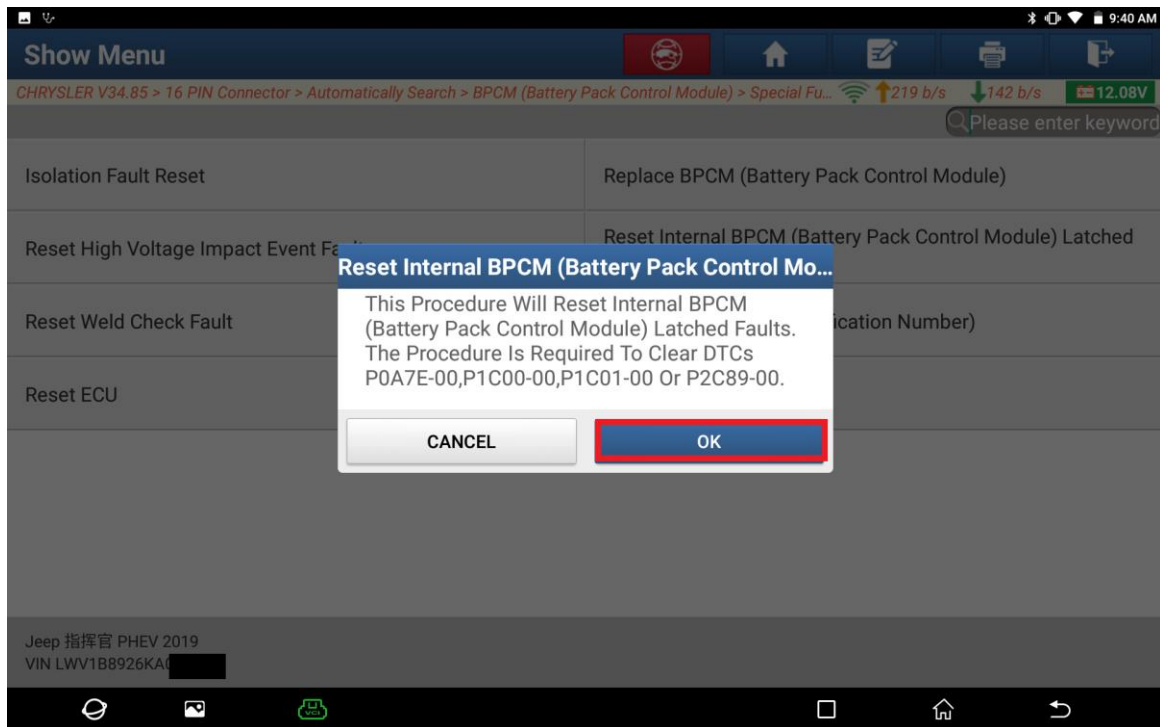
9:40 AM

Show Menu

CHRYSLER V34.85 > 16 PIN Connector > Automatically Search > BPCM (Battery Pack Control Module) > Special Fu... 219 b/s 142 b/s 12.08V

Please enter keyword

Isolation Fault Reset

Replace BPCM (Battery Pack Control Module)

Reset High Voltage Impact Event Fa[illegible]

Reset Internal BPCM (Battery Pack Control Module) Latched

Reset Weld Check Fault

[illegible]ication Number)

Reset ECU

Reset Internal BPCM (Battery Pack Control Mo...

This Procedure Will Reset Internal BPCM (Battery Pack Control Module) Latched Faults. The Procedure Is Required To Clear DTCs P0A7E-00,P1C00-00,P1C01-00 Or P2C89-00.

CANCEL

OK

Jeep 指挥官 PHEV 2019
VIN LWV1B8926KA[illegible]